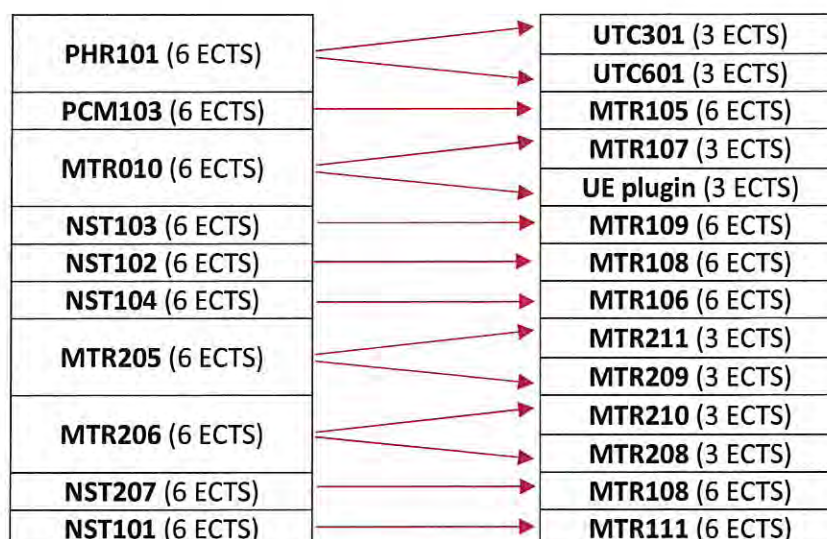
**PHR101** (6 ECTS)
**PCM103** (6 ECTS)
**MTR010** (6 ECTS)
**NST103** (6 ECTS)
**NST102** (6 ECTS)
**NST104** (6 ECTS)
**MTR205** (6 ECTS)
**MTR206** (6 ECTS)
**NST207** (6 ECTS)
**NST101** (6 ECTS)

**UTC301** (3 ECTS)
**UTC601** (3 ECTS)
**MTR105** (6 ECTS)
**MTR107** (3 ECTS)
**UE plugin** (3 ECTS)
**MTR109** (6 ECTS)
**MTR108** (6 ECTS)
**MTR106** (6 ECTS)
**MTR211** (3 ECTS)
**MTR209** (3 ECTS)
**MTR210** (3 ECTS)
**MTR208** (3 ECTS)
**MTR108** (6 ECTS)
**MTR111** (6 ECTS)